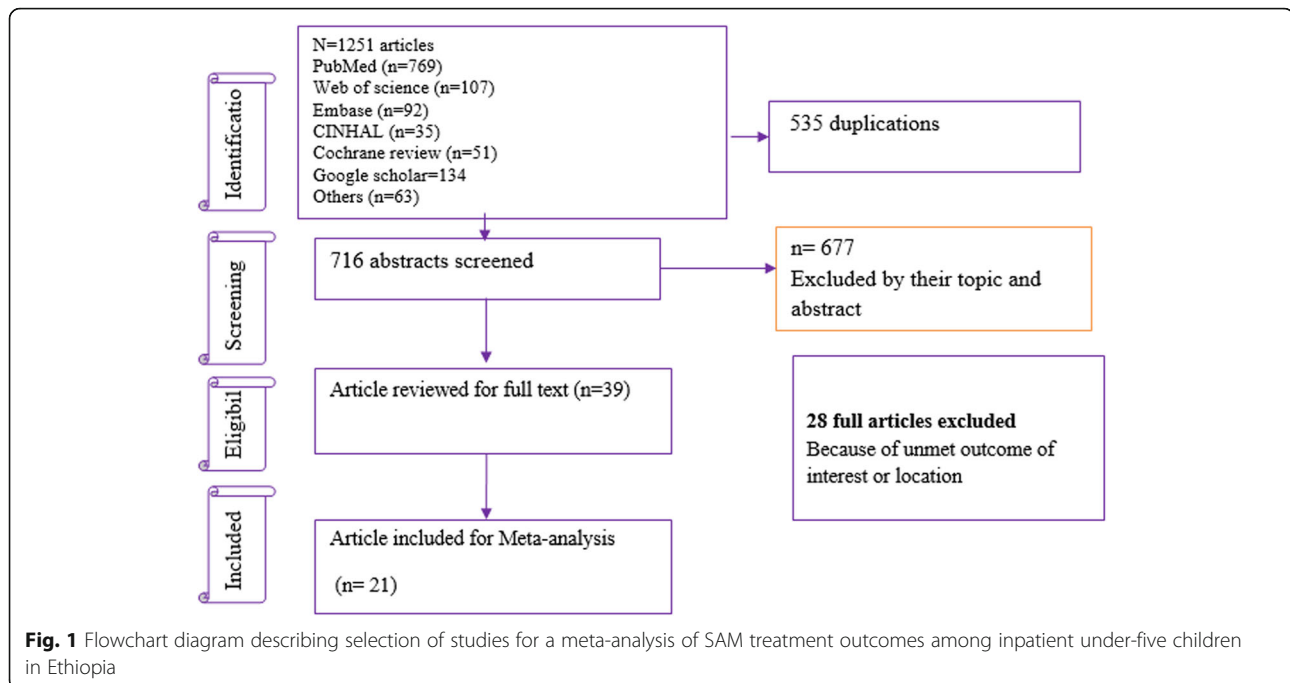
Identificatio

N=1251 articles
PubMed (n=769)
Web of science (n=107)
Embase (n=92)
CINHAL (n=35)
Cochrane review (n=51)
Google scholar=134
Others (n=63)

535 duplications

Screening

716 abstracts screened

n= 677
Excluded by their topic and abstract

Eligibil

Article reviewed for full text (n=39)

**28 full articles excluded**
Because of unmet outcome of interest or location

Included

Article included for Meta-analysis

(n= 21)

**Fig. 1** Flowchart diagram describing selection of studies for a meta-analysis of SAM treatment outcomes among inpatient under-five children in Ethiopia